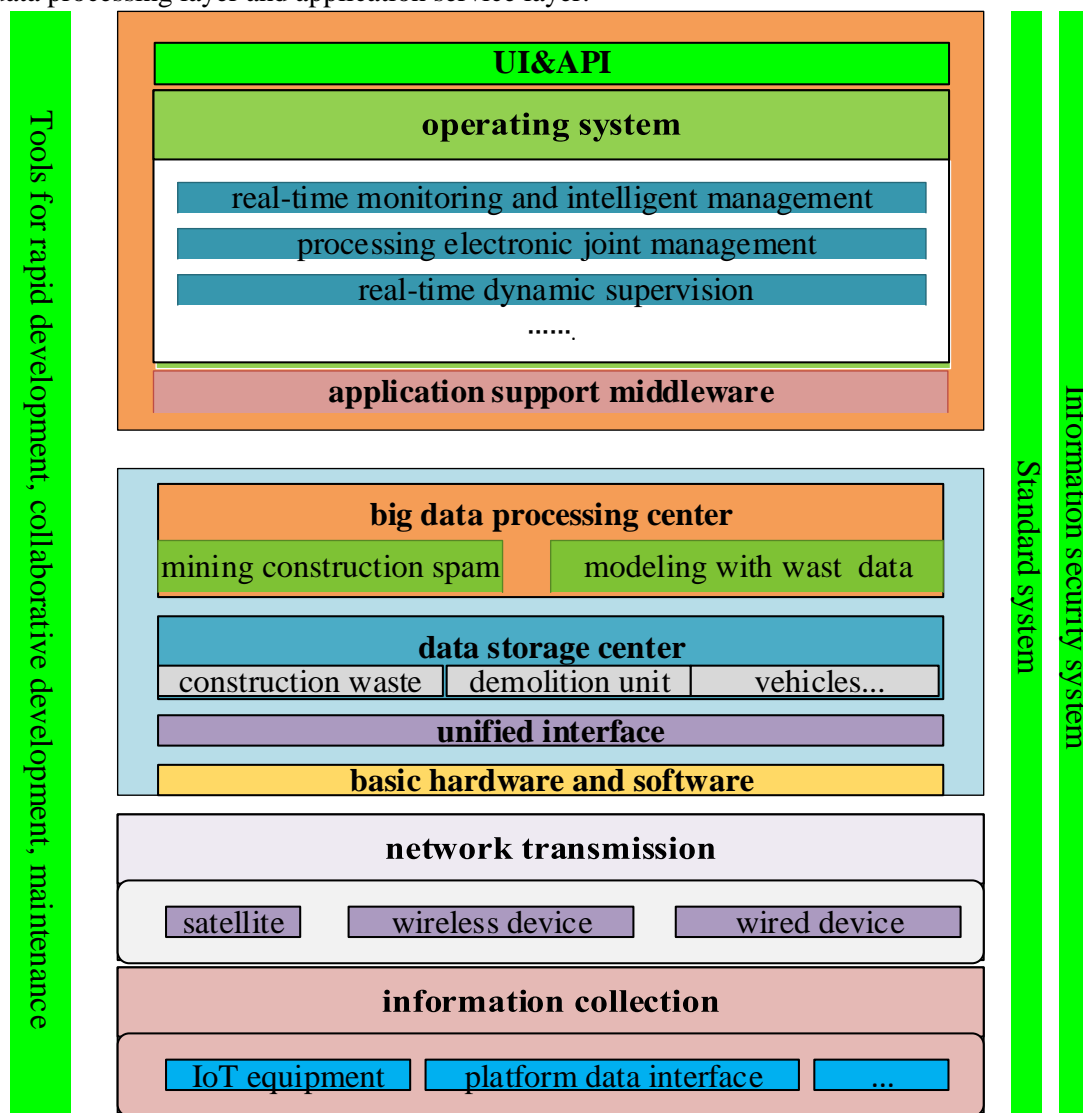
ata processing layer and application service layer.

UI&API

operating system

real-time monitoring and intelligent management

processing electronic joint management

real-time dynamic supervision

......

application support middleware

big data processing center

mining construction spam

modeling with wast data

data storage center

construction waste

demolition unit

vehicles...

unified interface

basic hardware and software

network transmission

satellite

wireless device

wired device

information collection

IoT equipment

platform data interface

...

Tools for rapid development, collaborative development, maintenance

Standard system

information security system